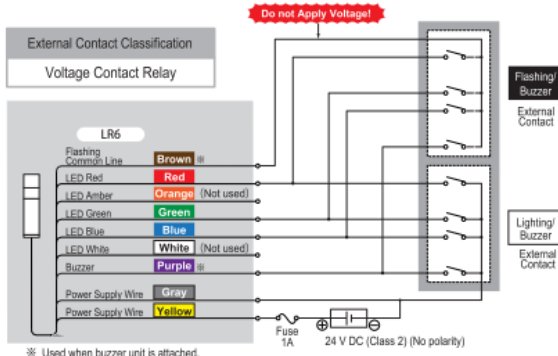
Do not Apply Voltage!

External Contact Classification

Voltage Contact Relay

LR6

Flashing Common Line Brown ※

LED Red Red

LED Amber Orange (Not used)

LED Green Green

LED Blue Blue

LED White White (Not used)

Buzzer Purple ※

Power Supply Wire Gray

Power Supply Wire Yellow

Fuse 1A

24 V DC (Class 2) (No polarity)

Flashing/ Buzzer

External Contact

Lighting/ Buzzer

External Contact

※ Used when buzzer unit is attached.